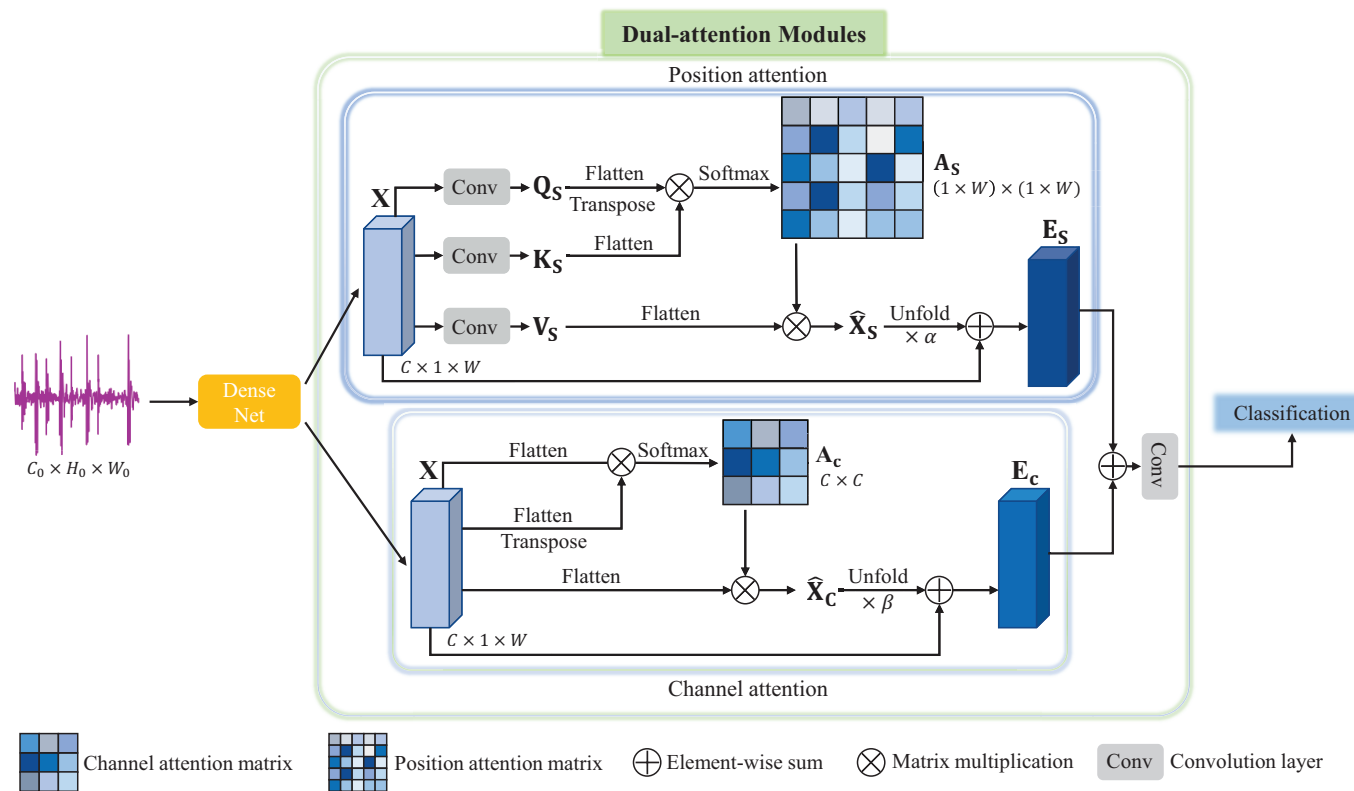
Dual-attention Modules

Position attention

X

Conv

$\mathbf{Q_S}$

Flatten

Transpose

Softmax

$\mathbf{A_S}$

$(1 \times W) \times (1 \times W)$

Conv

$\mathbf{K_S}$

Flatten

$\mathbf{E_S}$

Conv

$\mathbf{V_S}$

Flatten

$\mathbf{\hat{X}_S}$

Unfold

$\times \alpha$

$C \times 1 \times W$

$C_0 \times H_0 \times W_0$

Dense Net

Classification

X

Flatten

Softmax

$\mathbf{A_c}$

$C \times C$

$\mathbf{E_c}$

Conv

Flatten

Transpose

Flatten

$\mathbf{\hat{X}_C}$

Unfold

$\times \beta$

$C \times 1 \times W$

Channel attention

Channel attention matrix

Position attention matrix

Element-wise sum

Matrix multiplication

Conv

Convolution layer